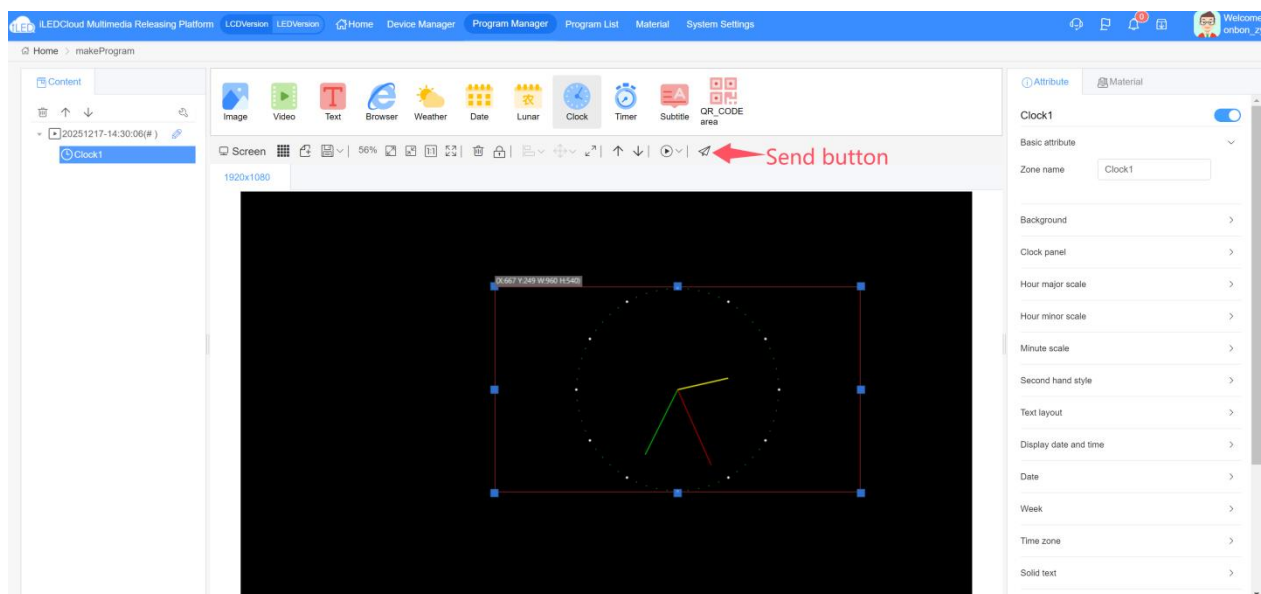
iLED iLEDCloud Multimedia Releasing Platform LCDVersion LEDVersion Home Device Manager Program Manager Program List Material System Settings 0 Welcome onbon_z

Home > makeProgram

Content

20251217-14:30:06(# )

Clock1

Image Video Text Browser Weather Date Lunar Clock Timer Subtitle QR_CODE area

Screen 56% Send button

1920x1080

X:667 Y:249 W:960 H:540

Attribute Material

Clock1

Basic attribute

Zone name Clock1

Background

Clock panel

Hour major scale

Hour minor scale

Minute scale

Second hand style

Text layout

Display date and time

Date

Week

Time zone

Solid text